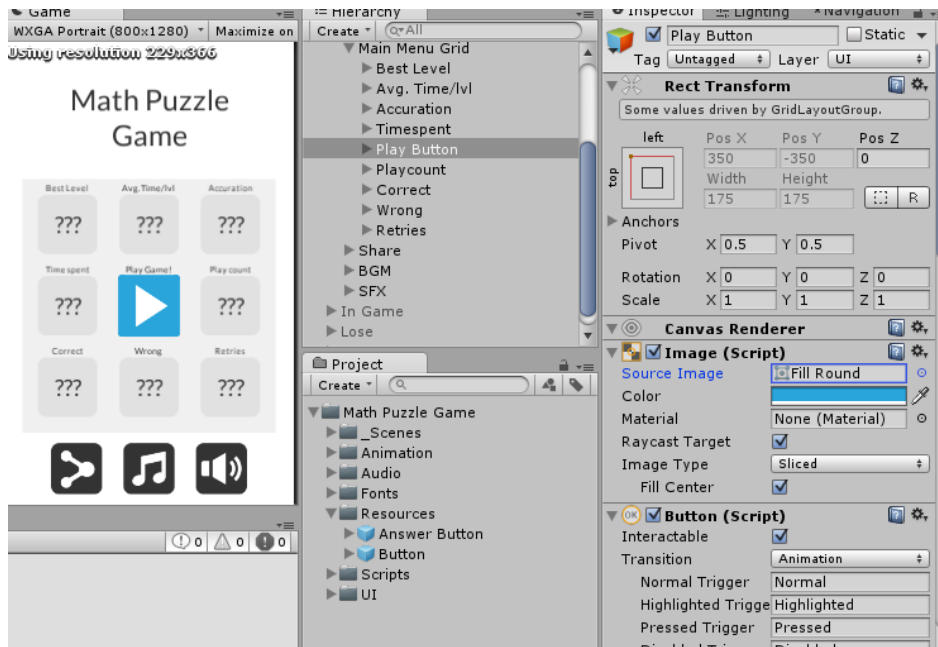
Game
WXGA Portrait (800x1280)
Maximize on
Using resolution 229x366

Math Puzzle Game

Best Level
???
Avg.Time/lvl
???
Accuration
???
Time spent
???
Play Game!
Play count
???
Correct
???
Wrong
???
Retries
???

0 0 0

Hierarchy
Create
All
Main Menu Grid
Best Level
Avg. Time/lvl
Accuration
Timespent
Play Button
Playcount
Correct
Wrong
Retries
Share
BGM
SFX
In Game
Lose

Project
Create
Math Puzzle Game
_Scenes
Animation
Audio
Fonts
Resources
Answer Button
Button
Scripts
UI

Inspector
Lighting
Navigation
Play Button
Static
Tag Untagged
Layer UI
Rect Transform
Some values driven by GridLayoutGroup.
left
top
Pos X
Pos Y
Pos Z
350
-350
0
Width
Height
175
175
R
Anchors
Pivot X 0.5 Y 0.5
Rotation X 0 Y 0 Z 0
Scale X 1 Y 1 Z 1
Canvas Renderer
Image (Script)
Source Image
Fill Round
Color
Material
None (Material)
Raycast Target
Image Type
Sliced
Fill Center
Button (Script)
Interactable
Transition
Animation
Normal Trigger
Normal
Highlighted Trigge
Highlighted
Pressed Trigger
Pressed